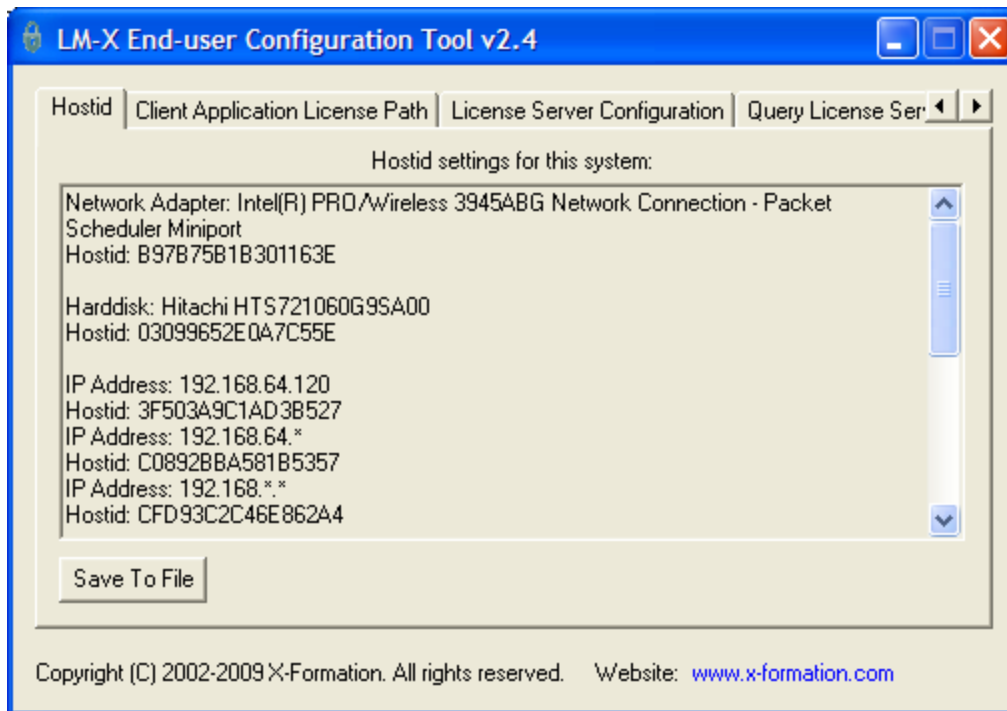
LM-X End-user Configuration Tool v2.4

Hostid | Client Application License Path | License Server Configuration | Query License Ser

Hostid settings for this system:

Network Adapter: Intel(R) PRO/Wireless 3945ABG Network Connection - Packet Scheduler Miniport
Hostid: B97B75B1B301163E

Harddisk: Hitachi HTS721060G9SA00
Hostid: 03099652E0A7C55E

IP Address: 192.168.64.120
Hostid: 3F503A9C1AD3B527
IP Address: 192.168.64.*
Hostid: C0892BBA581B5357
IP Address: 192.168.*.*
Hostid: CFD93C2C46E862A4

Save To File

Copyright (C) 2002-2009 X-Formation. All rights reserved. Website: www.x-formation.com